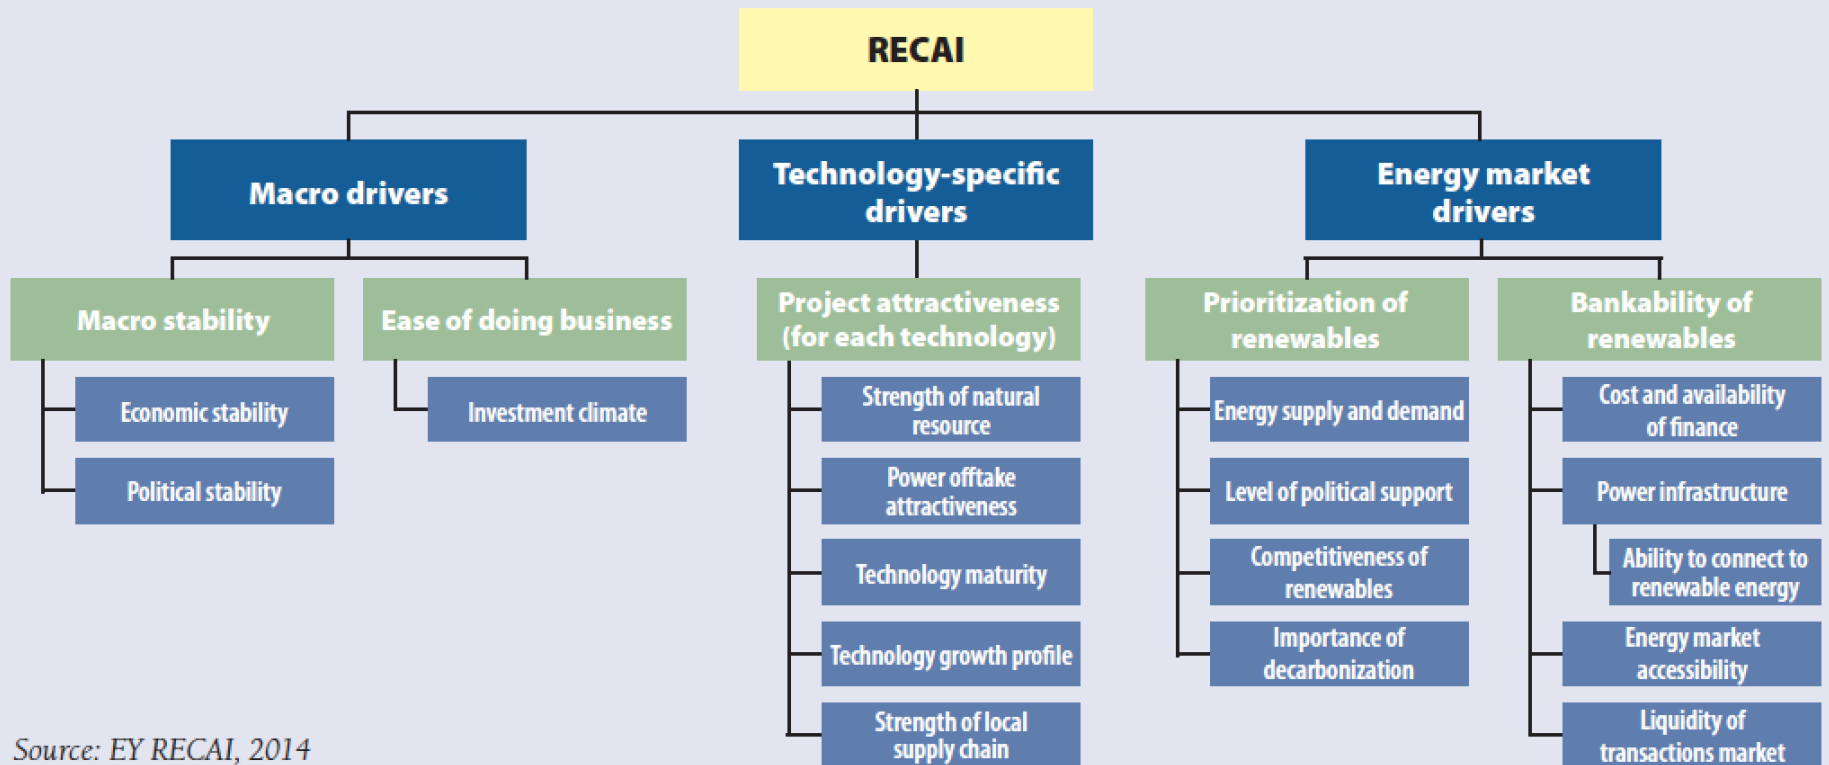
RECAI

Macro drivers

Technology-specific drivers

Energy market drivers

Macro stability

Economic stability

Political stability

Ease of doing business

Investment climate

Project attractiveness (for each technology)

Strength of natural resource

Power offtake attractiveness

Technology maturity

Technology growth profile

Strength of local supply chain

Prioritization of renewables

Energy supply and demand

Level of political support

Competitiveness of renewables

Importance of decarbonization

Bankability of renewables

Cost and availability of finance

Power infrastructure

Ability to connect to renewable energy

Energy market accessibility

Liquidity of transactions market

Source: EY RECAI, 2014